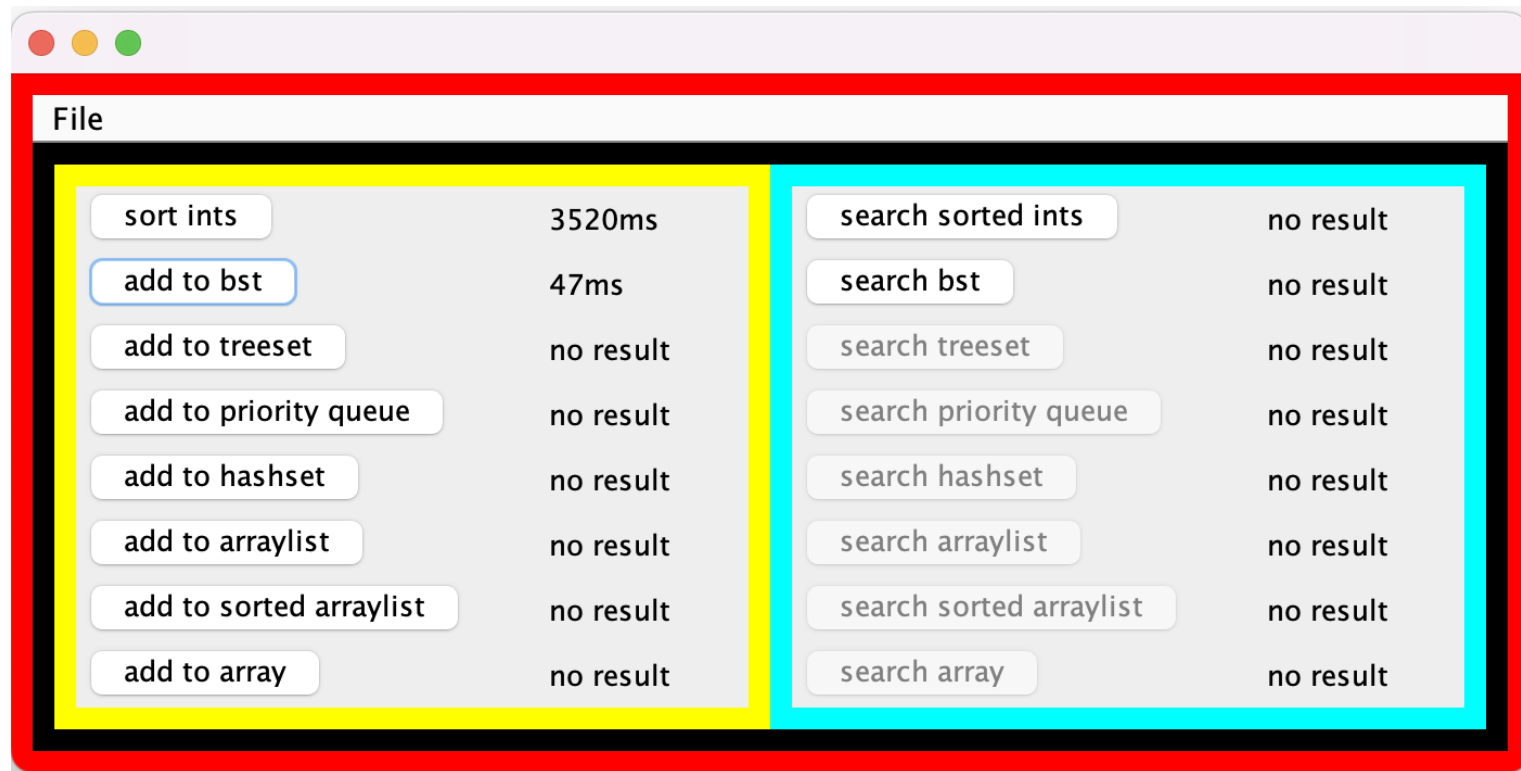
File

sort ints 3520ms
add to bst 47ms
add to treeset no result
add to priority queue no result
add to hashset no result
add to arraylist no result
add to sorted arraylist no result
add to array no result

search sorted ints no result
search bst no result
search treeset no result
search priority queue no result
search hashset no result
search arraylist no result
search sorted arraylist no result
search array no result